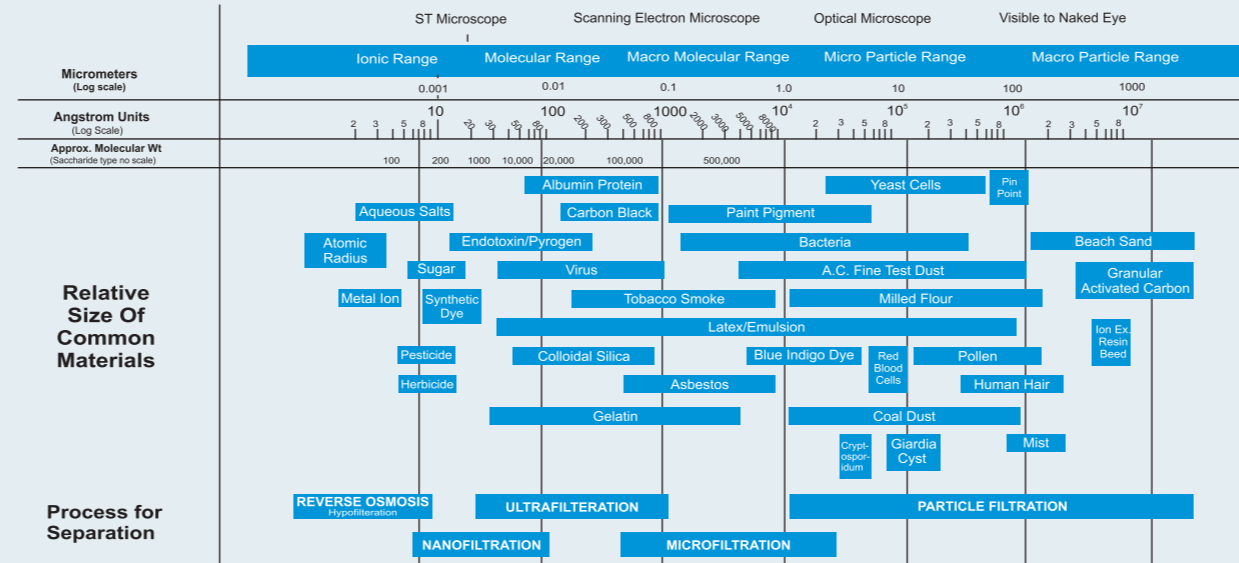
ST Microscope Scanning Electron Microscope Optical Microscope Visible to Naked Eye

Ionic Range Molecular Range Macro Molecular Range Micro Particle Range Macro Particle Range

Micrometers
(Log scale)
0.001 0.01 0.1 1.0 10 100 1000

Angstrom Units
(Log Scale)
10 100 1000 $10^4$ $10^5$ $10^6$ $10^7$
2 3 5 8 20 30 50 80 200 300 500 800 2000 3000 5000 8000 2 3 5 8 2 3 5 8 2 3 5 8 2 3 5 8

Approx. Molecular Wt
(Saccharide type no scale)
100 200 1000 10,000 20,000 100,000 500,000

Relative Size Of Common Materials

Albumin Protein
Yeast Cells
Pin Point
Aqueous Salts
Carbon Black
Paint Pigment
Atomic Radius
Endotoxin/Pyrogen
Bacteria
Beach Sand
Sugar
Virus
A.C. Fine Test Dust
Granular Activated Carbon
Metal Ion
Synthetic Dye
Tobacco Smoke
Milled Flour
Latex/Emulsion
Ion Ex. Resin Beed
Pesticide
Colloidal Silica
Blue Indigo Dye
Red Blood Cells
Pollen
Herbicide
Asbestos
Human Hair
Gelatin
Coal Dust
Crypt-ospor-idum
Giardia Cyst
Mist

Process for Separation

REVERSE OSMOSIS
Hypofilteration
ULTRAFILTERATION
PARTICLE FILTRATION
NANOFILTRATION
MICROFILTRATION